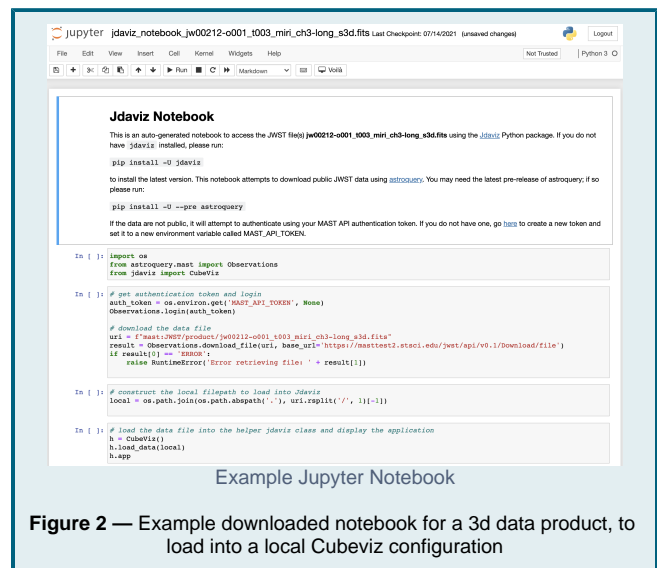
jupyter jdaviz_notebook_jw00212-o001_t003_miri_ch3-long_s3d.fits Last Checkpoint: 07/14/2021 (unsaved changes)

Logout

File Edit View Insert Cell Kernel Widgets Help

Not Trusted | Python 3

Run Markdown Voilà

Jdaviz Notebook

This is an auto-generated notebook to access the JWST file(s) **jw00212-o001_t003_miri_ch3-long_s3d.fits** using the Jdaviz Python package. If you do not have `jdaviz` installed, please run:

pip install -U jdaviz

to install the latest version. This notebook attempts to download public JWST data using astroquery. You may need the latest pre-release of astroquery; if so please run:

pip install -U --pre astroquery

If the data are not public, it will attempt to authenticate using your MAST API authentication token. If you do not have one, go here to create a new token and set it to a new environment variable called MAST_API_TOKEN.

In [ ]: import os
from astroquery.mast import Observations
from jdaviz import CubeViz

In [ ]: # get authentication token and login
auth_token = os.environ.get('MAST_API_TOKEN', None)
Observations.login(auth_token)

# download the data file
uri = f"mast:JWST/product/jw00212-o001_t003_miri_ch3-long_s3d.fits"
result = Observations.download_file(uri, base_url='https://masttest2.stsci.edu/jwst/api/v0.1/Download/file')
if result[0] == 'ERROR':
    raise RuntimeError('Error retrieving file: ' + result[1])

In [ ]: # construct the local filepath to load into Jdaviz
local = os.path.join(os.path.abspath('.'), uri.rsplit('/', 1)[-1])

In [ ]: # load the data file into the helper jdaviz class and display the application
h = CubeViz()
h.load_data(local)
h.app

Example Jupyter Notebook

**Figure 2 —** Example downloaded notebook for a 3d data product, to load into a local Cubeviz configuration